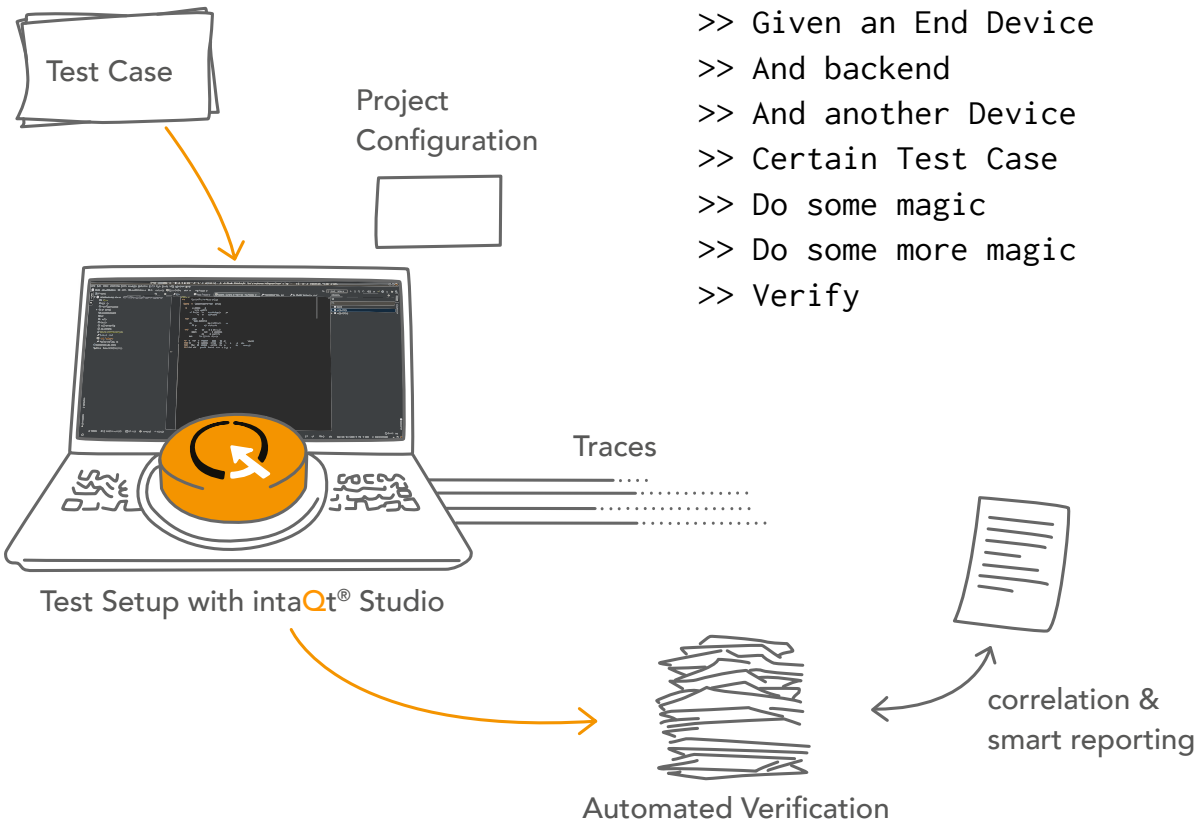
Test Case

Project Configuration

>> Given an End Device
>> And backend
>> And another Device
>> Certain Test Case
>> Do some magic
>> Do some more magic
>> Verify

Traces

Test Setup with intaQt® Studio

correlation & smart reporting

Automated Verification